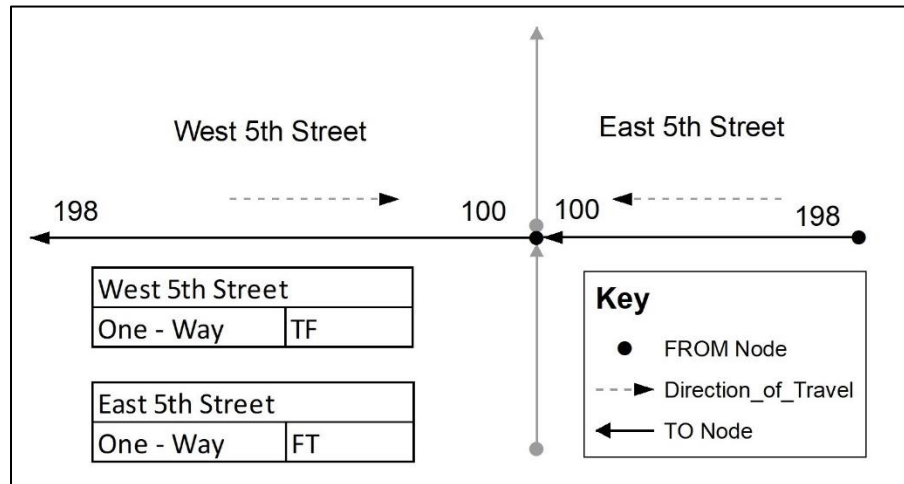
West 5th Street

East 5th Street

198

100

100

198

| West 5th Street | |
|---|---|
| One - Way | TF |

| East 5th Street | |
|---|---|
| One - Way | FT |

Key

FROM Node

Direction_of_Travel

TO Node